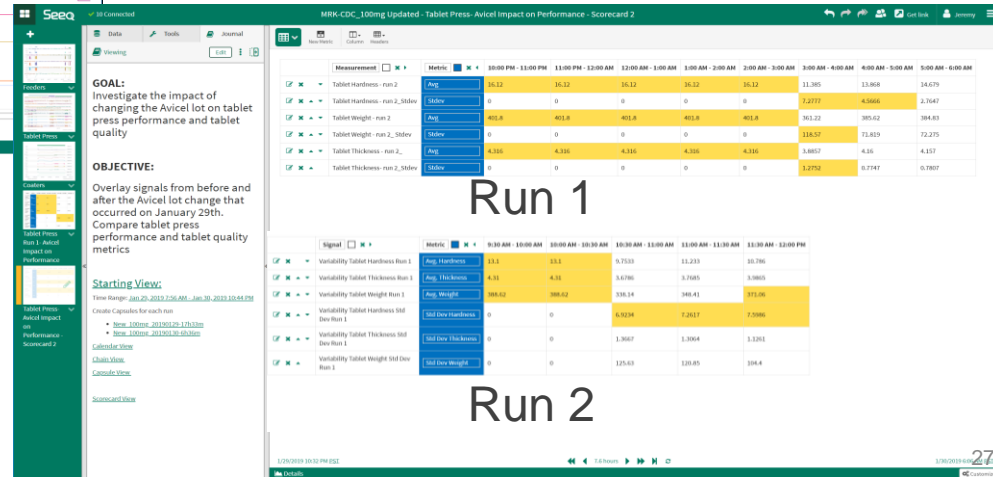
Seeq ✓ 10 Connected MRK-CDC_100mg Updated - Tablet Press- Avicel Impact on Performance - Scorecard 2 Get link Jeremy

+

Feeders

Tablet Press

Coaters

Tablet Press Run 1- Avicel Impact on Performance

Tablet Press Avicel Impact on Performance - Scorecard 2

Data Tools Journal

Viewing Edit

GOAL:
Investigate the impact of changing the Avicel lot on tablet press performance and tablet quality

OBJECTIVE:
Overlay signals from before and after the Avicel lot change that occurred on January 29th. Compare tablet press performance and tablet quality metrics

Starting View:
Time Range: Jan 29, 2019 7:56 AM - Jan 30, 2019 10:44 PM
Create Capsules for each run
• New_100mg_20190120-17h33m
• New_100mg_20190130-6h36m
Calendar View
Chain View
Capsule View

Scorecard View

New Metric Column Headers

| Measurement | Metric | 10:00 PM - 11:00 PM | 11:00 PM - 12:00 AM | 12:00 AM - 1:00 AM | 1:00 AM - 2:00 AM | 2:00 AM - 3:00 AM | 3:00 AM - 4:00 AM | 4:00 AM - 5:00 AM | 5:00 AM - 6:00 AM |
|---|---|---|---|---|---|---|---|---|---|
| Tablet Hardness - run 2 | Avg | 16.12 | 16.12 | 16.12 | 16.12 | 16.12 | 11.385 | 13.868 | 14.679 |
| Tablet Hardness - run 2_Stdev | Stdev | 0 | 0 | 0 | 0 | 0 | 7.2777 | 4.5666 | 2.7647 |
| Tablet Weight - run 2 | Avg | 401.8 | 401.8 | 401.8 | 401.8 | 401.8 | 361.22 | 385.62 | 384.83 |
| Tablet Weight - run 2_ Stdev | Stdev | 0 | 0 | 0 | 0 | 0 | 116.57 | 71.819 | 72.275 |
| Tablet Thickness - run 2_ | Avg | 4.316 | 4.316 | 4.316 | 4.316 | 4.316 | 3.8857 | 4.16 | 4.157 |
| Tablet Thickness- run 2_Stdev | Stdev | 0 | 0 | 0 | 0 | 0 | 1.2752 | 0.7747 | 0.7807 |

Run 1

| Signal | Metric | 9:30 AM - 10:00 AM | 10:00 AM - 10:30 AM | 10:30 AM - 11:00 AM | 11:00 AM - 11:30 AM | 11:30 AM - 12:00 PM |
|---|---|---|---|---|---|---|
| Variability Tablet Hardness Run 1 | Avg. Hardness | 13.1 | 13.1 | 9.7533 | 11.233 | 10.786 |
| Variability Tablet Thickness Run 1 | Avg. Thickness | 4.31 | 4.31 | 3.6786 | 3.7685 | 3.9865 |
| Variability Tablet Weight Run 1 | Avg. Weight | 388.62 | 388.62 | 338.14 | 348.41 | 371.06 |
| Variability Tablet Hardness Std Dev Run 1 | Std Dev Hardness | 0 | 0 | 6.9234 | 7.2617 | 7.5986 |
| Variability Tablet Thickness Std Dev Run 1 | Std Dev Thickness | 0 | 0 | 1.3667 | 1.3004 | 1.1261 |
| Variability Tablet Weight Std Dev Run 1 | Std Dev Weight | 0 | 0 | 125.63 | 120.85 | 104.4 |

Run 2

1/29/2019 10:32 PM PST 7.6 hours 1/30/2019 6:0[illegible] 27

Details Customize